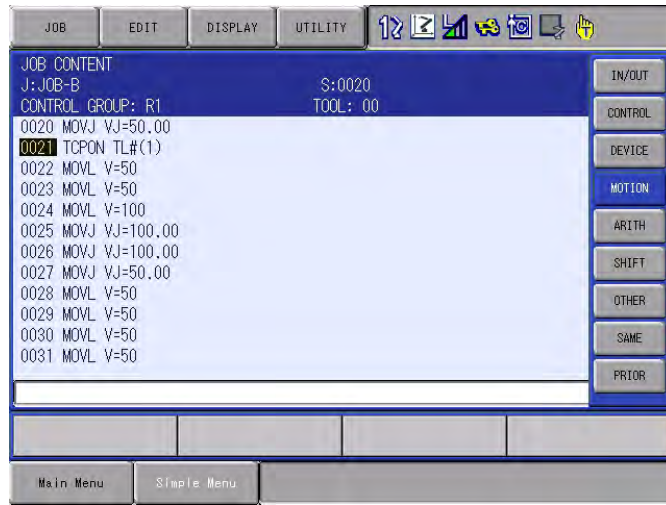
JOB EDIT DISPLAY UTILITY

JOB CONTENT
J:JOB-B S:0020
CONTROL GROUP: R1 TOOL: 00
0020 MOVJ VJ=50.00
0021 TCPON TL#(1)
0022 MOVL V=50
0023 MOVL V=50
0024 MOVL V=100
0025 MOVJ VJ=100.00
0026 MOVJ VJ=100.00
0027 MOVJ VJ=50.00
0028 MOVL V=50
0029 MOVL V=50
0030 MOVL V=50
0031 MOVL V=50

IN/OUT
CONTROL
DEVICE
MOTION
ARITH
SHIFT
OTHER
SAME
PRIOR

Main Menu
Simple Menu